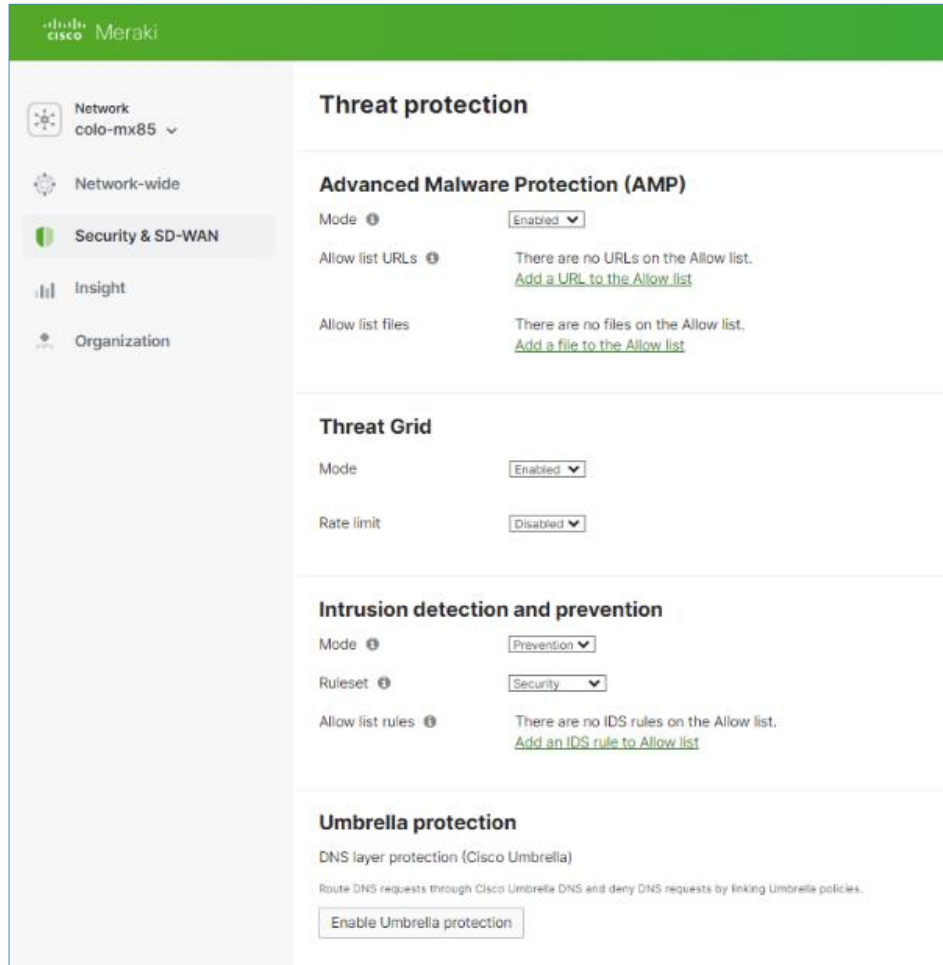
cisco Meraki

Network
colo-mx85

Network-wide

Security & SD-WAN

Insight

Organization

Threat protection

Advanced Malware Protection (AMP)

Mode | Enabled

Allow list URLs | There are no URLs on the Allow list.
Add a URL to the Allow list

Allow list files | There are no files on the Allow list.
Add a file to the Allow list

Threat Grid

Mode | Enabled

Rate limit | Disabled

Intrusion detection and prevention

Mode | Prevention

Ruleset | Security

Allow list rules | There are no IDS rules on the Allow list.
Add an IDS rule to Allow list

Umbrella protection

DNS layer protection (Cisco Umbrella)

Route DNS requests through Cisco Umbrella DNS and deny DNS requests by linking Umbrella policies.

Enable Umbrella protection